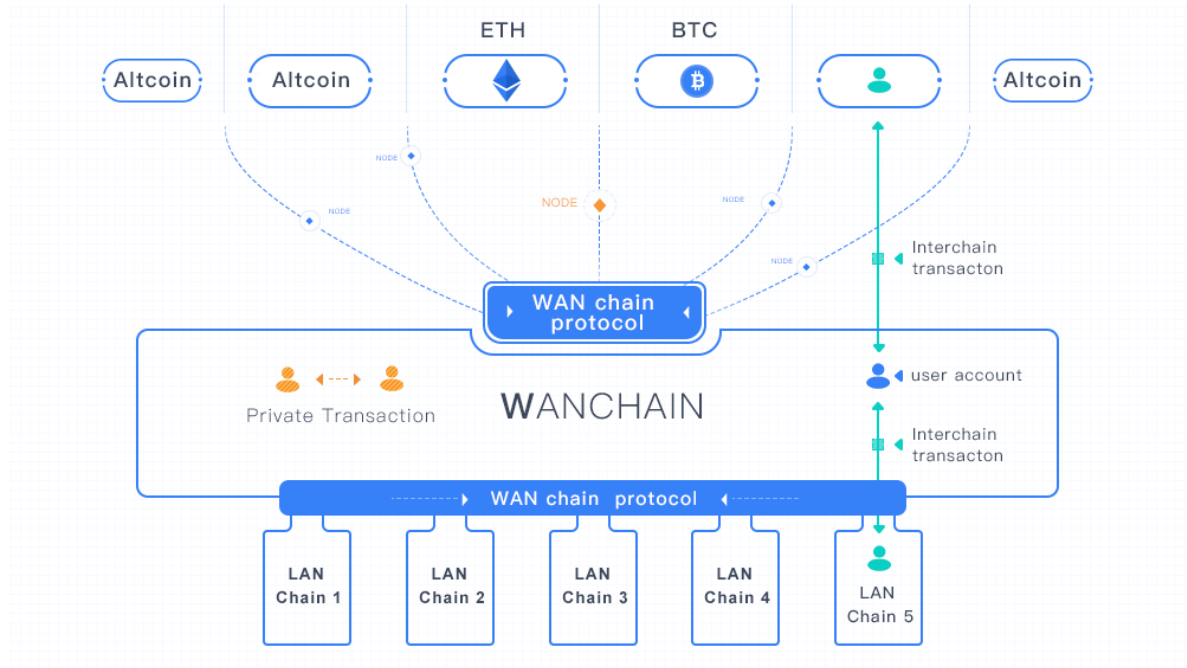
ETH

BTC

Altcoin

Altcoin

Altcoin

NODE

NODE

NODE

NODE

NODE

Interchain transacton

WAN chain protocol

Private Transaction

WANCHAIN

user account

Interchain transacton

WAN chain protocol

LAN Chain 1

LAN Chain 2

LAN Chain 3

LAN Chain 4

LAN Chain 5